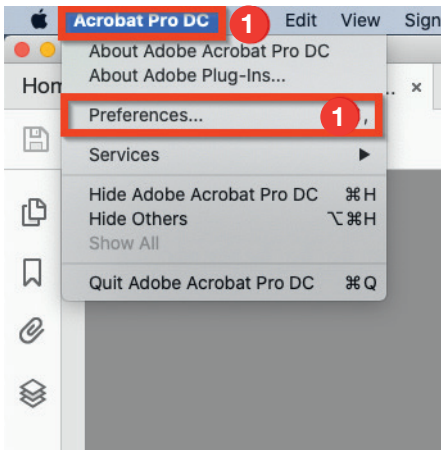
Acrobat Pro DC 1 Edit View Sign

About Adobe Acrobat Pro DC
About Adobe Plug-Ins...

Hom

Preferences... 1 ,

Services ▶

Hide Adobe Acrobat Pro DC ⌘H
Hide Others ⌥⌘H
Show All

Quit Adobe Acrobat Pro DC ⌘Q